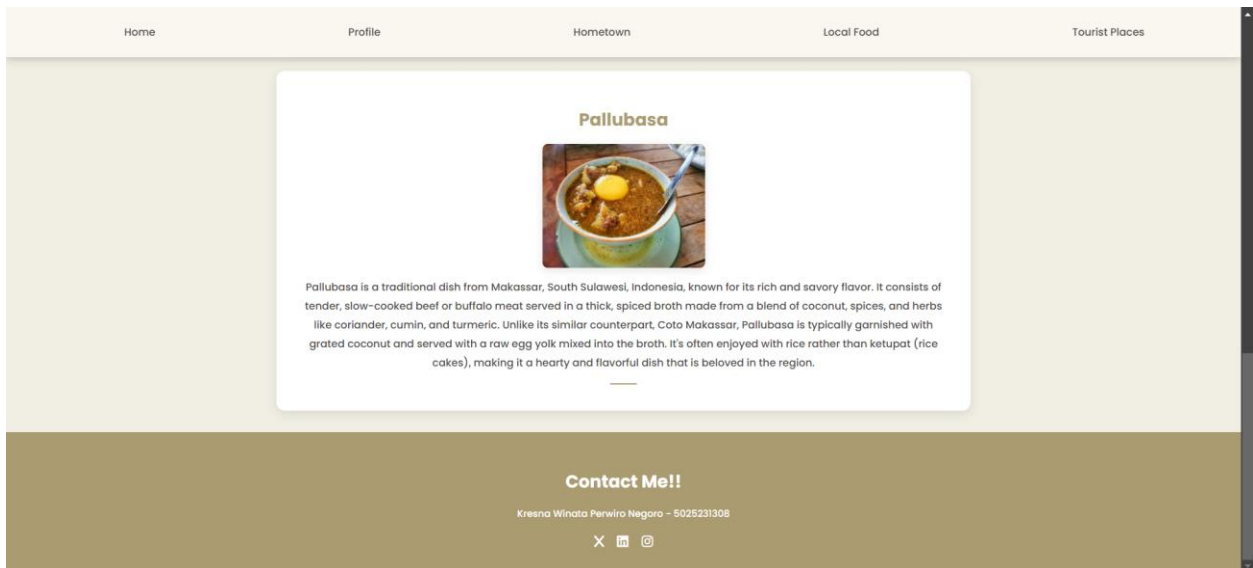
Home Profile Hometown Local Food Tourist Places

Pallubasa

Pallubasa is a traditional dish from Makassar, South Sulawesi, Indonesia, known for its rich and savory flavor. It consists of tender, slow-cooked beef or buffalo meat served in a thick, spiced broth made from a blend of coconut, spices, and herbs like coriander, cumin, and turmeric. Unlike its similar counterpart, Coto Makassar, Pallubasa is typically garnished with grated coconut and served with a raw egg yolk mixed into the broth. It's often enjoyed with rice rather than ketupat (rice cakes), making it a hearty and flavorful dish that is beloved in the region.

Contact Me!!

Kresna Winata Perwiro Negoro - 5025231308